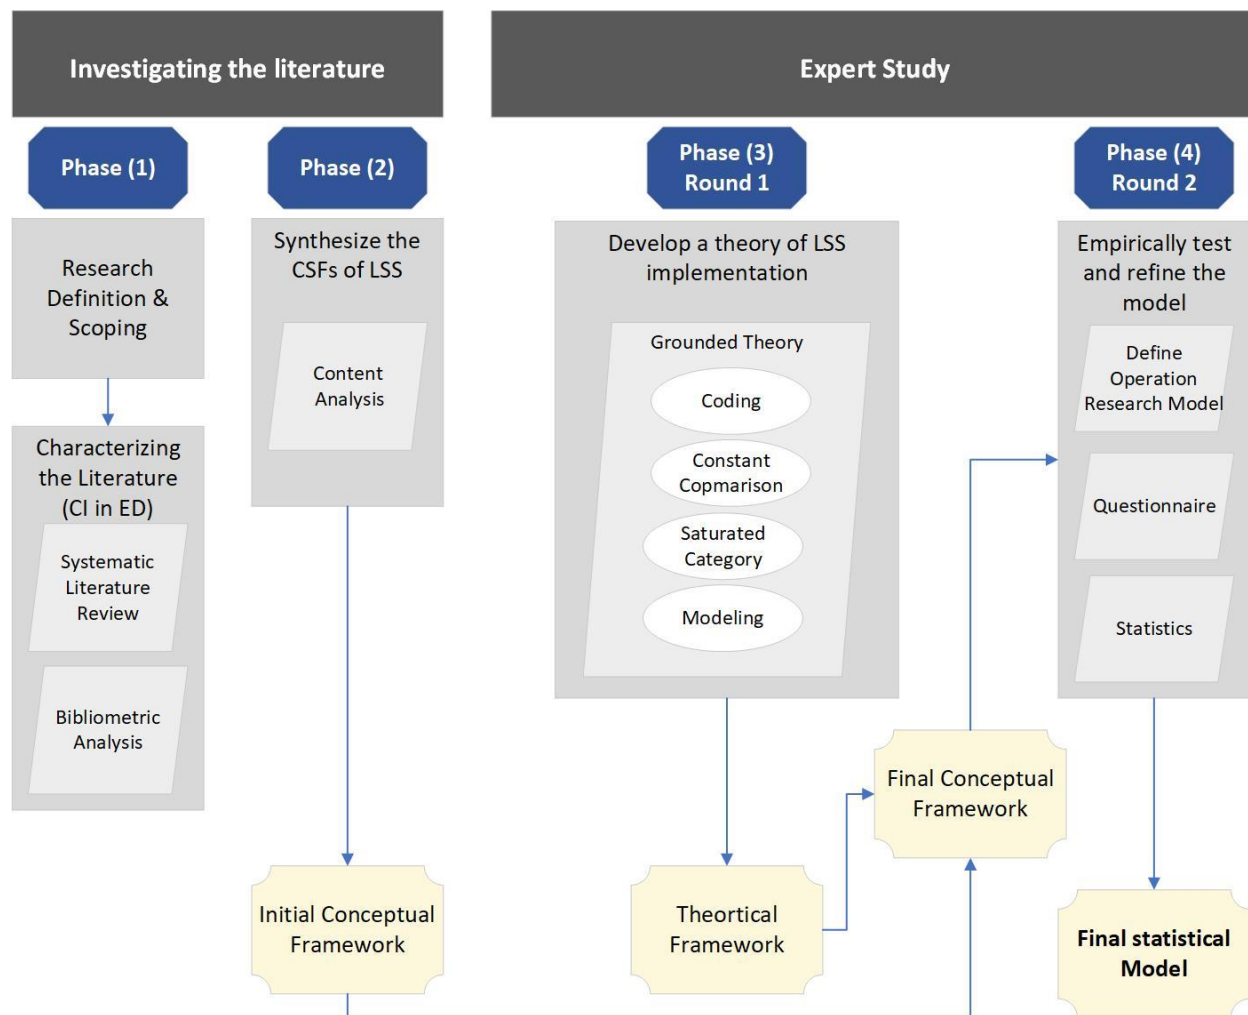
Investigating the literature

Expert Study

Phase (1)

Phase (2)

Phase (3) Round 1

Phase (4) Round 2

Research Definition & Scoping

Characterizing the Literature (CI in ED)

Systematic Literature Review

Bibliometric Analysis

Synthesize the CSFs of LSS

Content Analysis

Develop a theory of LSS implementation

Grounded Theory

Coding

Constant Copmarison

Saturated Category

Modeling

Empirically test and refine the model

Define Operation Research Model

Questionnaire

Statistics

Final Conceptual Framework

Initial Conceptual Framework

Theortical Framework

Final statistical Model